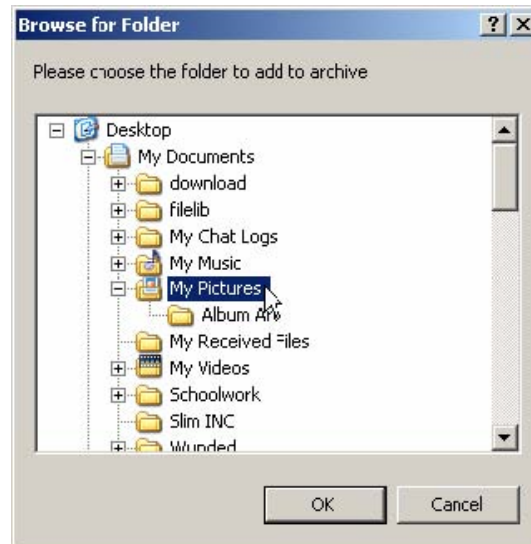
Browse for Folder
?
X

Please choose the folder to add to archive

Desktop
My Documents
download
filelib
My Chat Logs
My Music
My Pictures
Album Ar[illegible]
My Received Files
My Videos
Schoolwork
Slim INC
Wunded

OK
Cancel